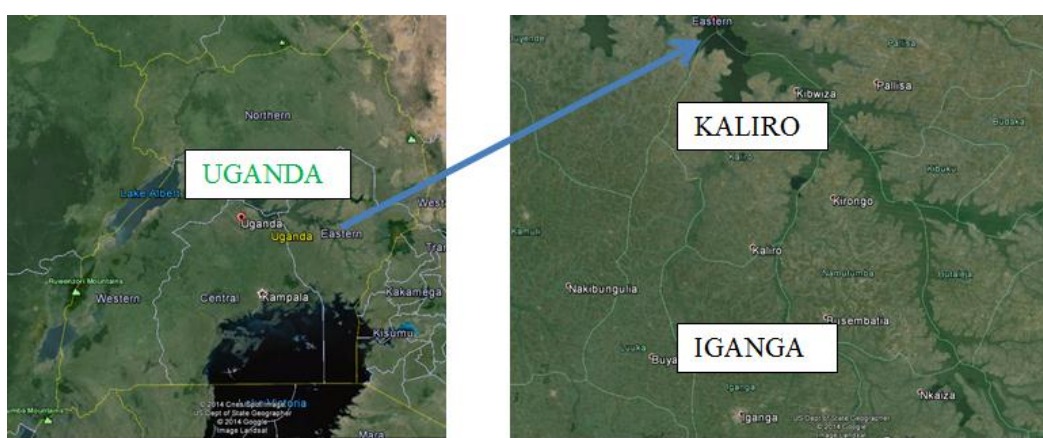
Northern

UGANDA

Lake Albert

Uganda

Uganda

Eastern

West

Tra

Rwenzori Mountains

Western

Central

Kampala

Kakamega

Kisumu

Victoria

mba Mountains

© 2014 Cnes/Spot Image
US Dept of State Geographer
© 2014 Google
Image Landsat

Mara

Eastern

Pallisa

Kibwiza

Pallisa

KALIRO

Budaka

Kaliro

Kibuku

Kirongo

Kamuli

Kaliro

Namutumba

Bulalaja

Nakibungulia

Busembatia

IGANGA

Buya

Luuka

Iganga

Iganga

US Dept of State Geographer
© 2014 Google
Image Landsat

Nkaiza